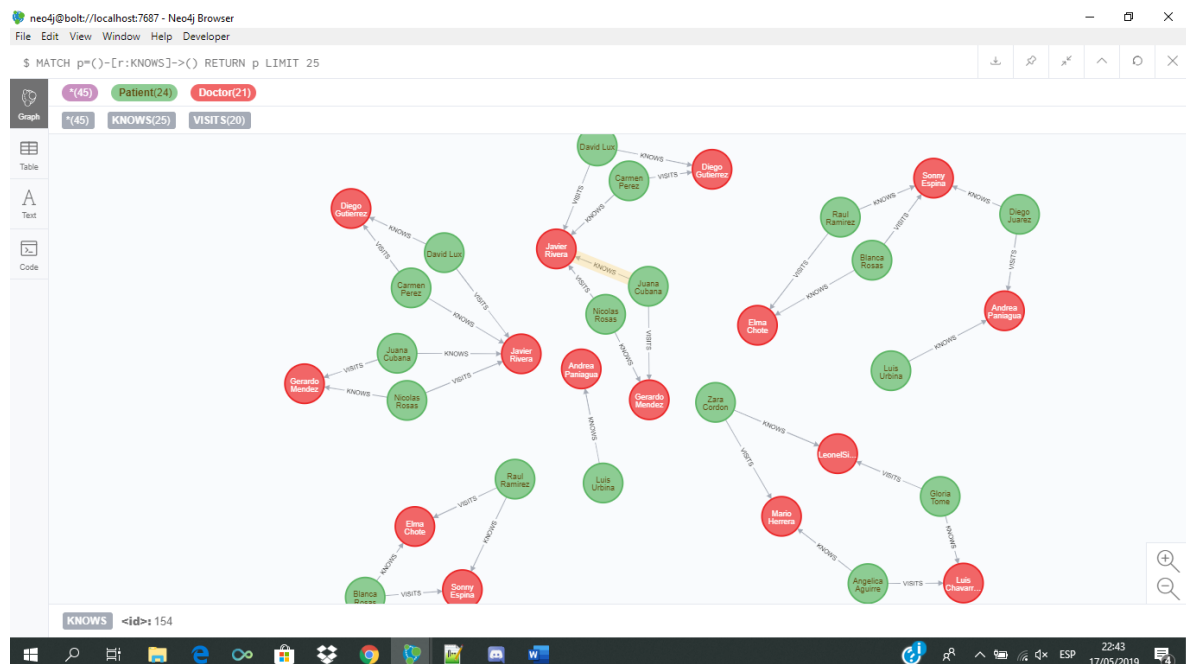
neo4j@bolt://localhost:7687 - Neo4j Browser

File Edit View Window Help Developer

$ MATCH p=()-[r:KNOWS]->() RETURN p LIMIT 25

Graph
Table
Text
Code

*(45) Patient(24) Doctor(21)

*(45) KNOWS(25) VISITS(20)

David Lux
KNOWS
Diego Gutierrez
Carmen Perez
VISITS
VISITS
VISITS
Javier Rivera
KNOWS
Juana Cubana
VISITS
Nicolas Rosas
VISITS
KNOWS
Andrea Paniagua
Gerardo Mendez
KNOWS
Luis Urbina

Diego Gutierrez
KNOWS
VISITS
David Lux
Carmen Perez
VISITS
KNOWS
Javier Rivera
Juana Cubana
KNOWS
VISITS
Gerardo Mendez
KNOWS
VISITS
Nicolas Rosas

Sonny Espina
KNOWS
Raul Ramirez
KNOWS
Diego Juarez
VISITS
Blanca Rosas
VISITS
KNOWS
Elma Chote
VISITS
Andrea Paniagua
KNOWS
Luis Urbina

Zara Cordon
KNOWS
LeonelSi...
VISITS
VISITS
Gloria Tome
Mario Herrera
KNOWS
KNOWS
Angelica Aguirre
VISITS
Luis Chavarr...

Raul Ramirez
VISITS
Elma Chote
KNOWS
KNOWS
Blanca Rosas
VISITS
Sonny Espina

KNOWS <id>: 154

ESP
22:43
17/05/2019